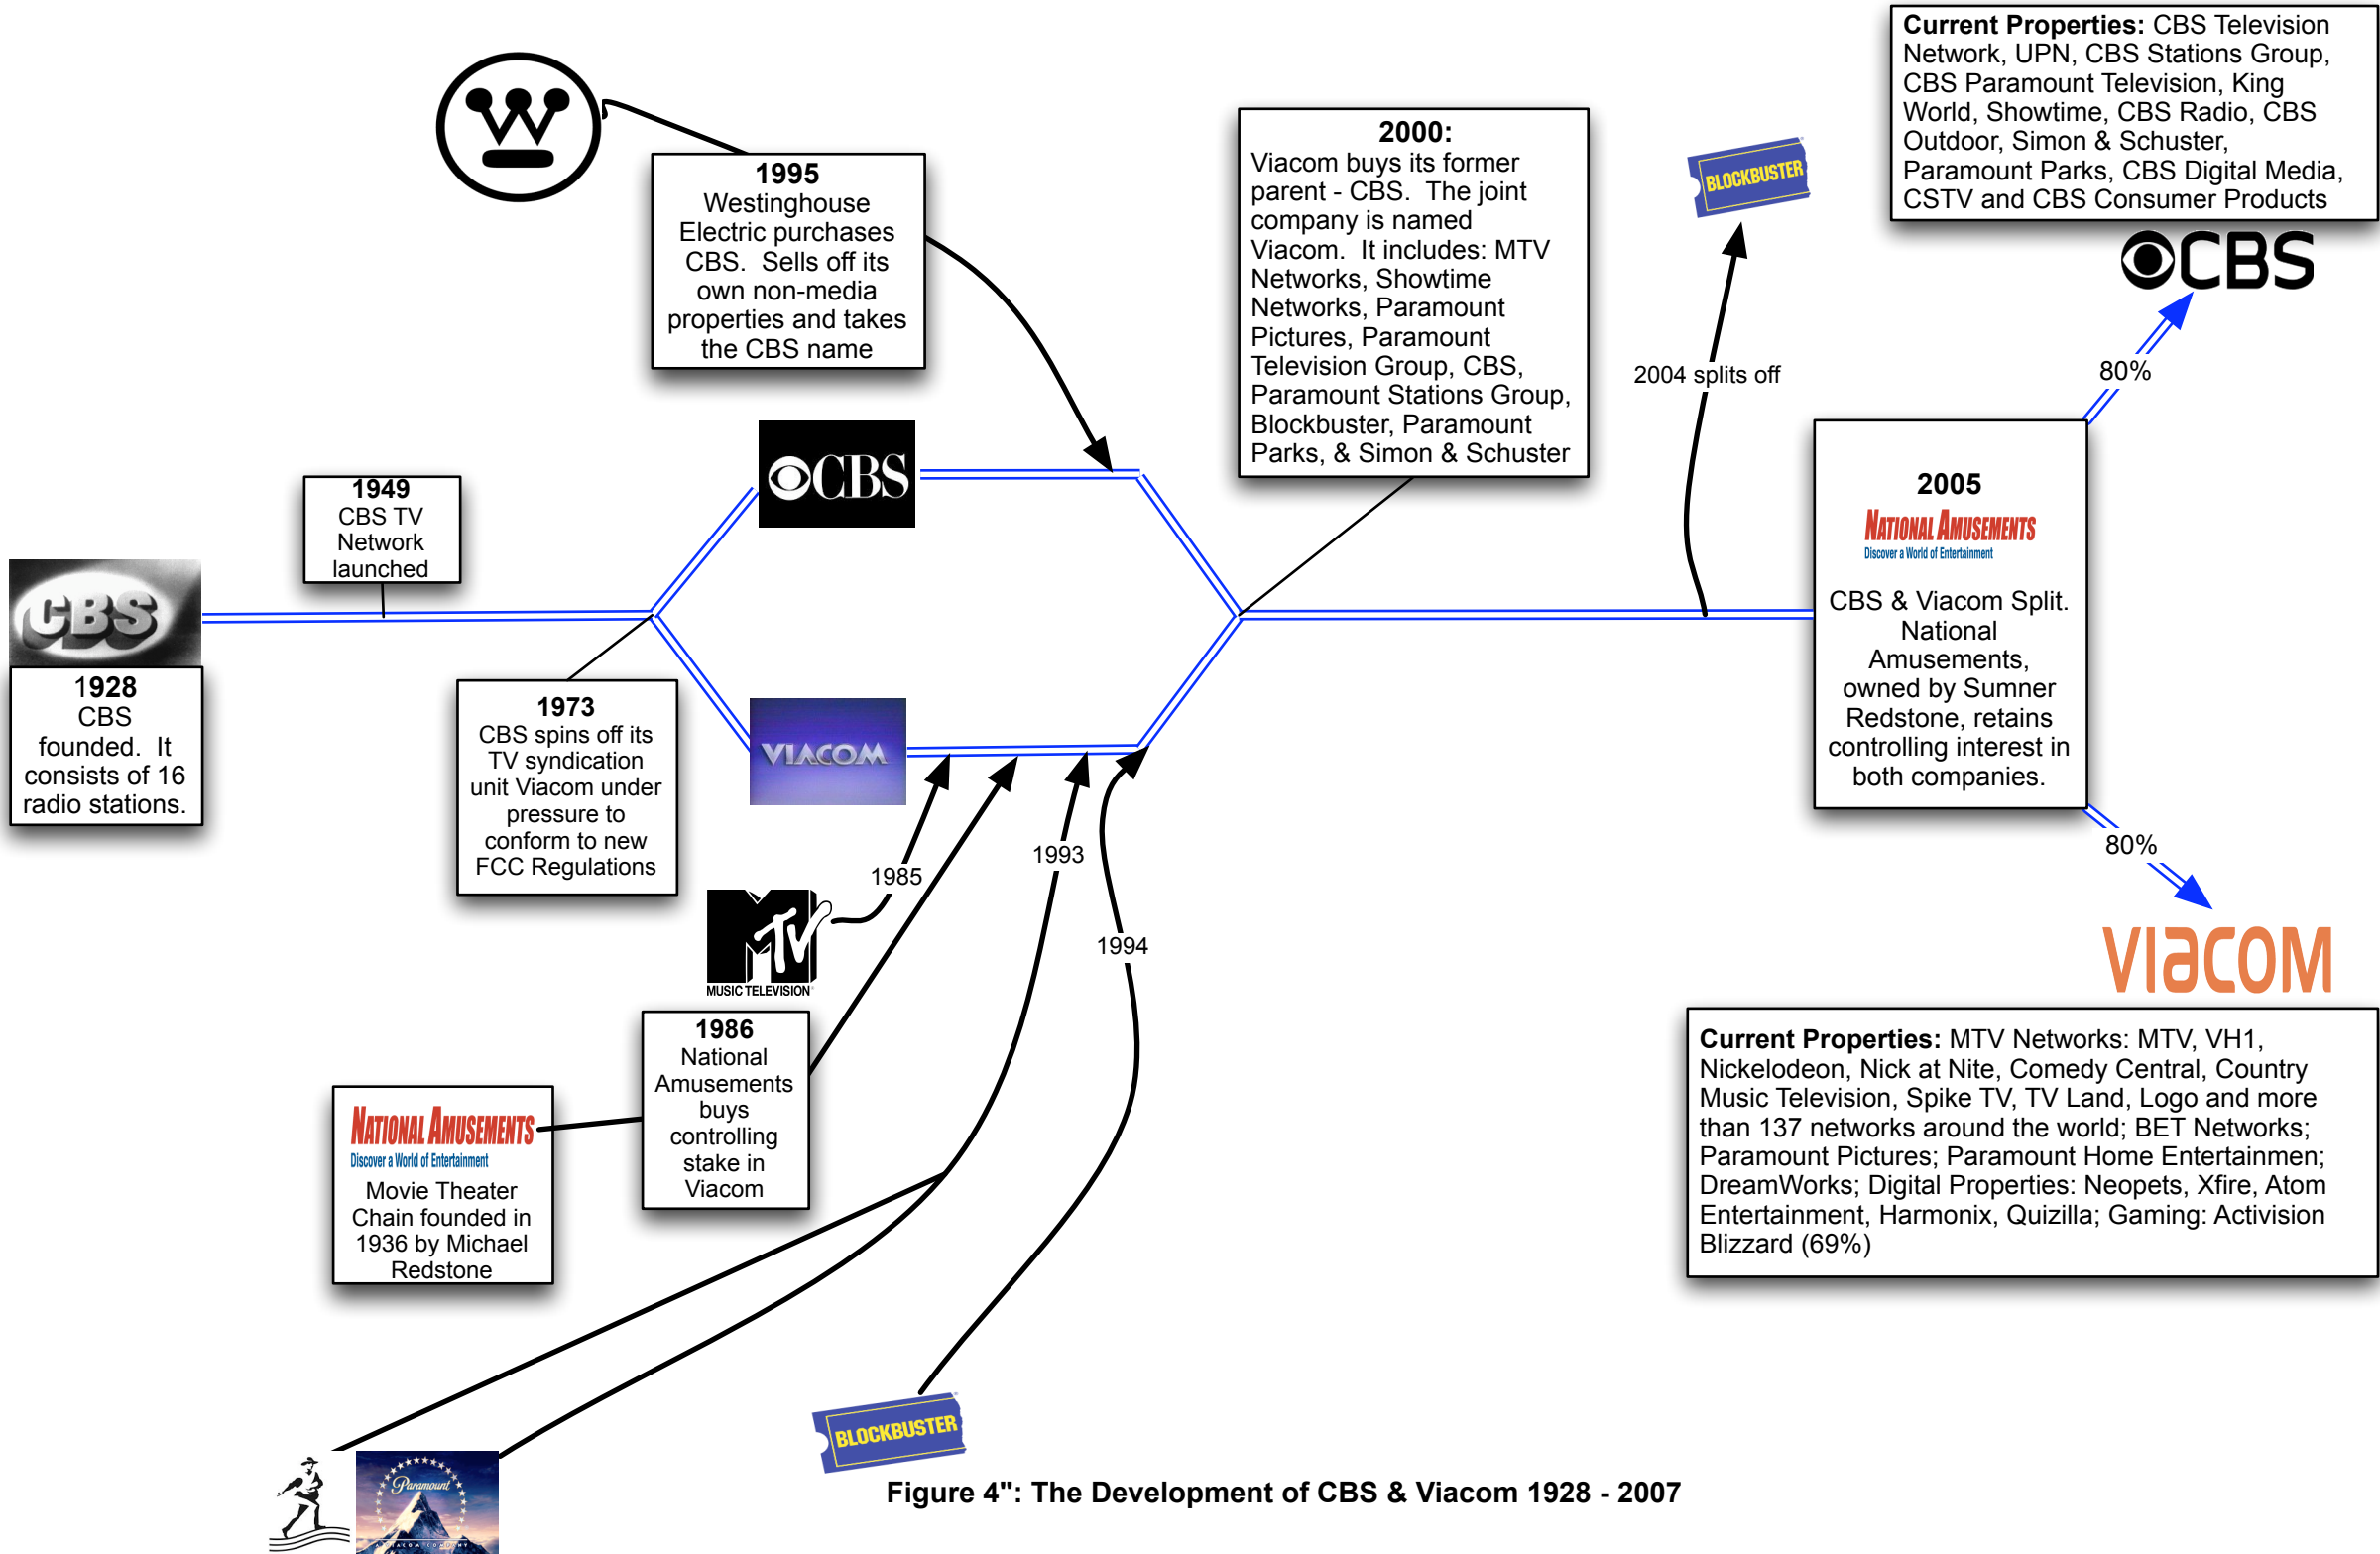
1995
Westinghouse Electric purchases CBS. Sells off its own non-media properties and takes the CBS name

2000:
Viacom buys its former parent - CBS. The joint company is named Viacom. It includes: MTV Networks, Showtime Networks, Paramount Pictures, Paramount Television Group, CBS, Paramount Stations Group, Blockbuster, Paramount Parks, & Simon & Schuster

BLOCKBUSTER

Current Properties: CBS Television Network, UPN, CBS Stations Group, CBS Paramount Television, King World, Showtime, CBS Radio, CBS Outdoor, Simon & Schuster, Paramount Parks, CBS Digital Media, CSTV and CBS Consumer Products

CBS

80%

2004 splits off

CBS

1949
CBS TV Network launched

CBS

1928
CBS founded. It consists of 16 radio stations.

2005
NATIONAL AMUSEMENTS
Discover a World of Entertainment
CBS & Viacom Split. National Amusements, owned by Sumner Redstone, retains controlling interest in both companies.

1973
CBS spins off its TV syndication unit Viacom under pressure to conform to new FCC Regulations

VIACOM

80%

1985

1993

1994

VIACOM

MUSIC TELEVISION

1986
National Amusements buys controlling stake in Viacom

NATIONAL AMUSEMENTS
Discover a World of Entertainment
Movie Theater Chain founded in 1936 by Michael Redstone

Current Properties: MTV Networks: MTV, VH1, Nickelodeon, Nick at Nite, Comedy Central, Country Music Television, Spike TV, TV Land, Logo and more than 137 networks around the world; BET Networks; Paramount Pictures; Paramount Home Entertainmen; DreamWorks; Digital Properties: Neopets, Xfire, Atom Entertainment, Harmonix, Quizilla; Gaming: Activision Blizzard (69%)

BLOCKBUSTER

Paramount

Figure 4": The Development of CBS & Viacom 1928 - 2007